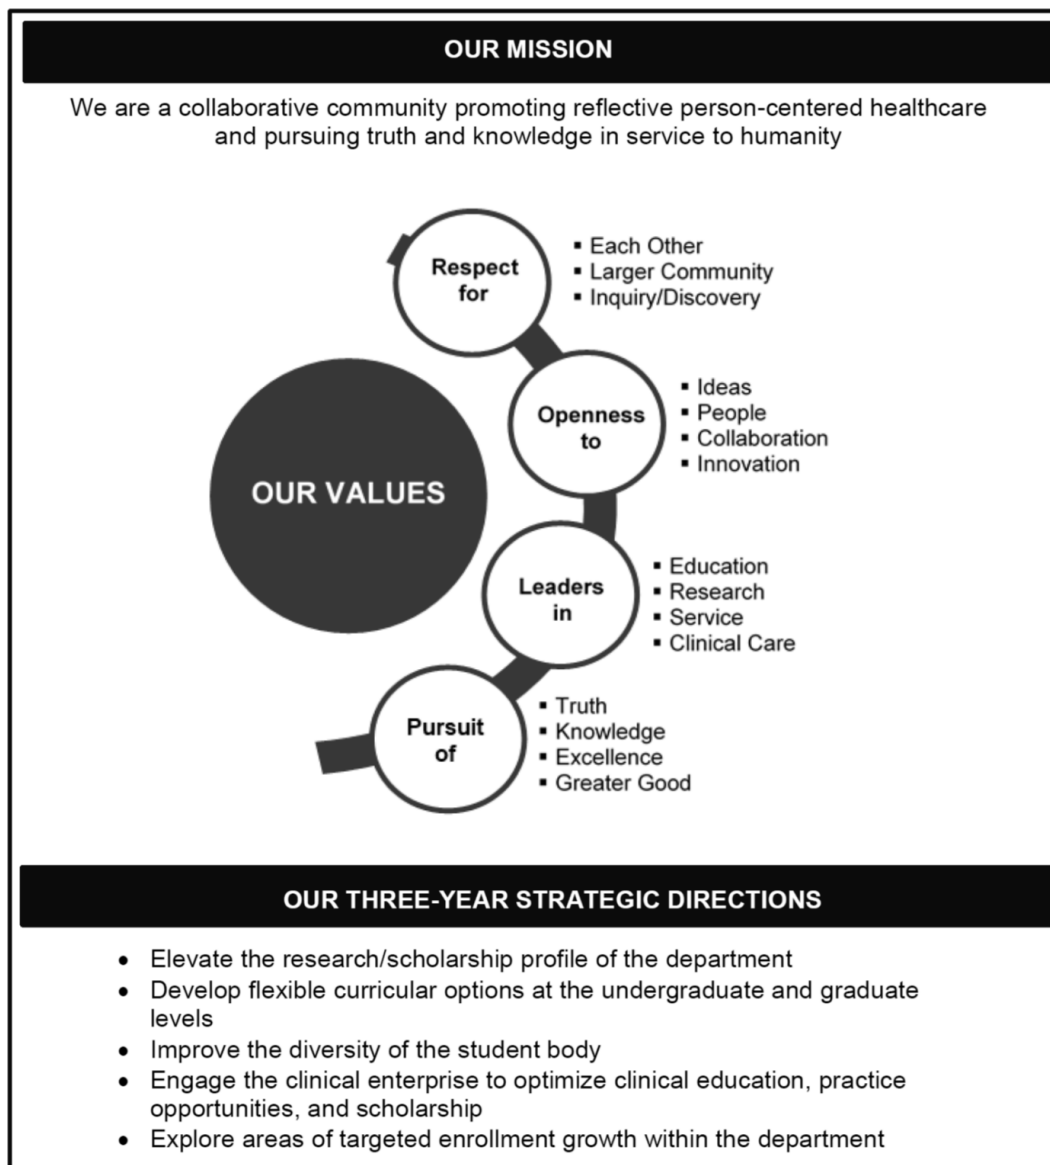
OUR MISSION

We are a collaborative community promoting reflective person-centered healthcare and pursuing truth and knowledge in service to humanity

OUR VALUES

Respect for
- Each Other
- Larger Community
- Inquiry/Discovery

Openness to
- Ideas
- People
- Collaboration
- Innovation

Leaders in
- Education
- Research
- Service
- Clinical Care

Pursuit of
- Truth
- Knowledge
- Excellence
- Greater Good

OUR THREE-YEAR STRATEGIC DIRECTIONS

- Elevate the research/scholarship profile of the department
- Develop flexible curricular options at the undergraduate and graduate levels
- Improve the diversity of the student body
- Engage the clinical enterprise to optimize clinical education, practice opportunities, and scholarship
- Explore areas of targeted enrollment growth within the department